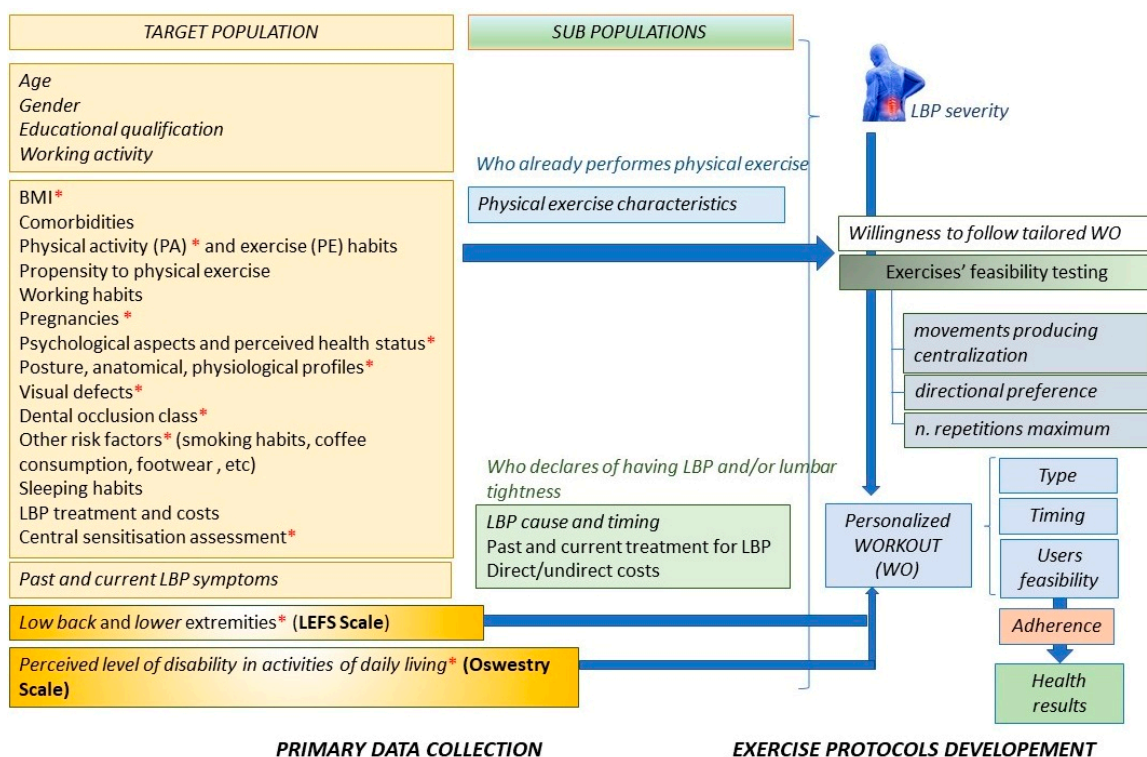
TARGET POPULATION

SUB POPULATIONS

LBP severity

Age
Gender
Educational qualification
Working activity

Who already performes physical exercise

Physical exercise characteristics

BMI*
Comorbidities
Physical activity (PA) * and exercise (PE) habits
Propensity to physical exercise
Working habits
Pregnancies *
Psychological aspects and perceived health status*
Posture, anatomical, physiological profiles*
Visual defects*
Dental occlusion class*
Other risk factors* (smoking habits, coffee consumption, footwear , etc)
Sleeping habits
LBP treatment and costs
Central sensitisation assessment*

Willingness to follow tailored WO

Exercises' feasibility testing

movements producing centralization

directional preference

n. repetitions maximum

Who declares of having LBP and/or lumbar tightness

LBP cause and timing
Past and current treatment for LBP
Direct/undirect costs

Personalized WORKOUT (WO)

Type

Timing

Users feasibility

Past and current LBP symptoms

Low back and lower extremities* (LEFS Scale)

Adherence

Perceived level of disability in activities of daily living* (Oswestry Scale)

Health results

PRIMARY DATA COLLECTION

EXERCISE PROTOCOLS DEVELOPEMENT